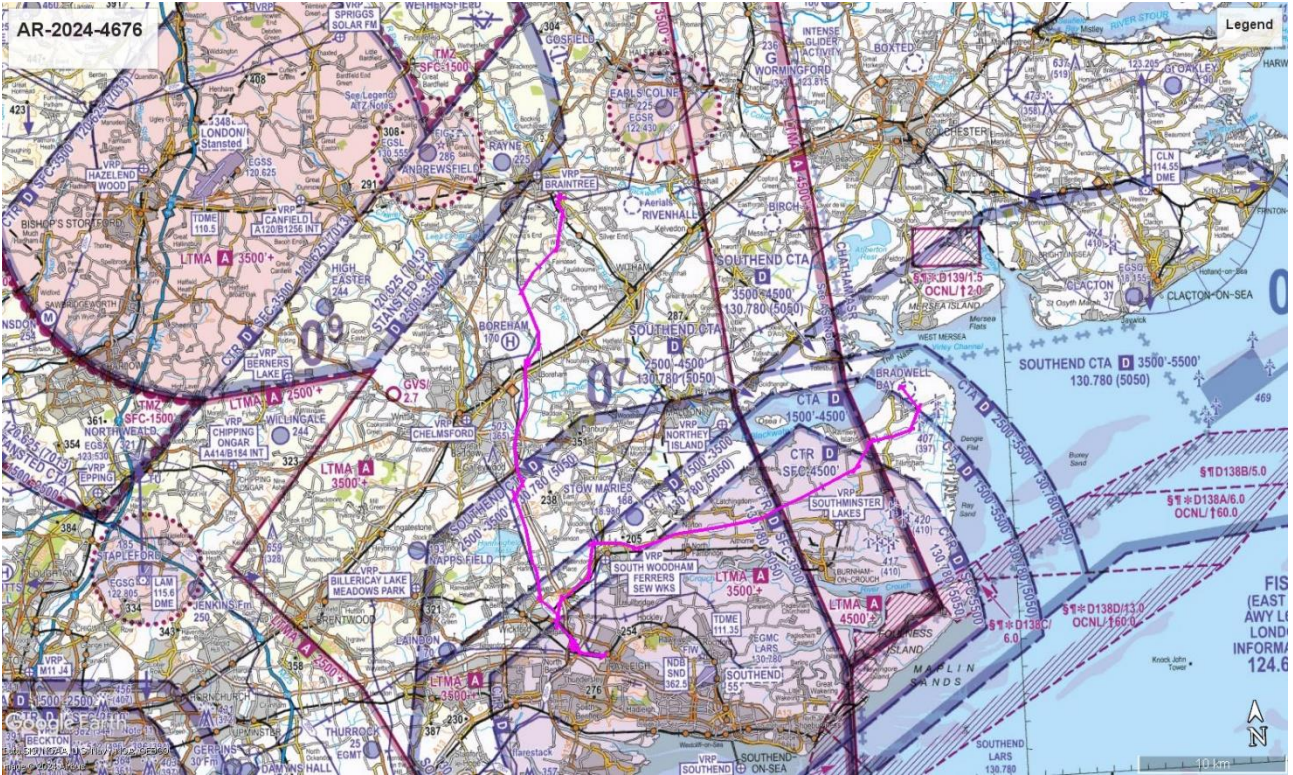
AR-2024-4676

Legend

VRP SPRIGGS SOLAR FM
WETHERSFIELD
GOSFIELD
304
TMZ SFC-1500'
408
423
348 LONDON/ Stansted
EGSS 120.625
See Legend ATZ Notes
308 EGSL 130.555
FIG 286 ANDREWSFIELD
RAYNE 225
EARLS COLNE 225 EGSR 122.430
VRP BRAINTREE
236 WORMINGFORD 123.815
INTENSE GLIDER ACTIVITY
BOXTED
63 (519)
473
123.265 GT OAKLEY
HARWICH
RIVER STOUR
COLCHESTER
CLN 114.55 DME
VRP HAZELEND WOOD
291
BISHOP'S STORTFORD
TDME 110.5
VRP CANFIELD A120/B1256 INT
Aerials RIVENHALL
BIRCH
LTMA A 3500'+
HIGH EASTER 244
SAWBRIDGEWORTH
SOUTHEND CTA D 3500'-4500' 130.780 (5050)
§¶✻D139/1.5 OCNL↑2.0
MERSEA ISLAND
EGSQ 118.155
CLACTON 37
CLACTON-ON-SEA
CTR D SFC-3500' 120.625 (7013)
STANSTED CTA D 1500'-3500' 120.625 (7013)
09
BOREHAM 170
287
SOUTHEND CTA D 2500'-4500' 130.780 (5050)
07
WEST MERSEA
SOUTHEND CTA D 3500'-5500' 130.780 (5050)
VRP BERNERS LAKE
BRADWELL BAY
469
TMZ SFC-1500'
NORTH WEALD 321
361
LTMA A 2500'+
VRP CHIPPING ONGAR A414/B184 INT
WILLINGALE 244
GVS 2.7
VRP CHELMSFORD
CTA D 1500'-4500'
VRP NORTHEY ISLAND
407 (397)
354
323
VRP EPPING
LTMA A 3500'+
CTR D SFC-4500'
§¶D138B/5.0
§¶✻D138A/6.0 OCNL/↑60.0
STOW MARIES 168
VRP SOUTHMINSTER LAKES
238
420 (410)
384
SOUTHEND CTA D 1500'-3500' 130.780 (5050)
CTA D 130.780 (5050)
205
417 (410)
EGSG 122.805 334
STAPLEFORD
LAM 115.6 DME
359 (328)
HANNINGFIELD
VRP SOUTH WOODHAM FERRERS SEW WKS
LTMA A 3500'+
BURNHAM-ON-CROUCH
JENKINS Fm 250
343
VRP BILLERICAY LAKE MEADOWS PARK
321
LTMA A 4500'+
§¶✻D138C/ 6.0
§¶✻D138D/13.0 OCNL/↑60.0
FIS (EAST AWY LON INFORMA 124.6
LAINDON
254
TDME 111.35
EGMC LARS 130.780
FOULNESS ISLAND
358
VRP M11 J4
BRENTWOOD
LTMA A 3500'+
NDB SND 362.5
SOUTHEND 55
MAPLIN SANDS
Knock John Tower
BECKTON
1500'-2500'
276
230
387
THURROCK 25 EGMT
GERPINS 30 Fm
DAGNAMS HALL
SOUTHEND LARS
SOUTHEND-ON-SEA
VRP SOUTHEND
Google Earth
Image © 2024 Airbus
10 km
N